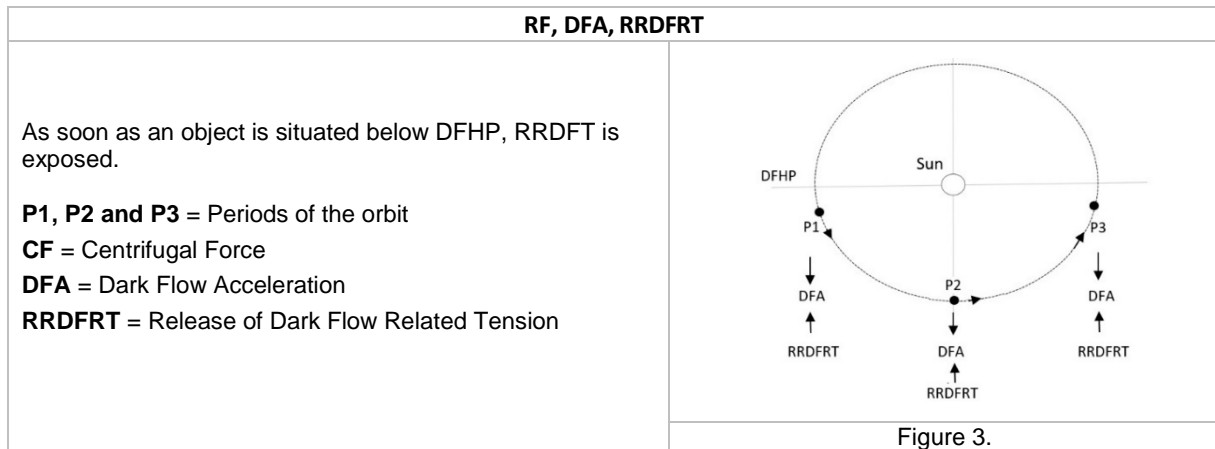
RF, DFA, RRDFRT

As soon as an object is situated below DFHP, RRDFT is exposed.

**P1, P2 and P3** = Periods of the orbit

**CF** = Centrifugal Force

**DFA** = Dark Flow Acceleration

**RRDFRT** = Release of Dark Flow Related Tension

Sun

DFHP

P1

P3

P2

DFA

RRDFRT

DFA

RRDFRT

DFA

RRDFRT

Figure 3.